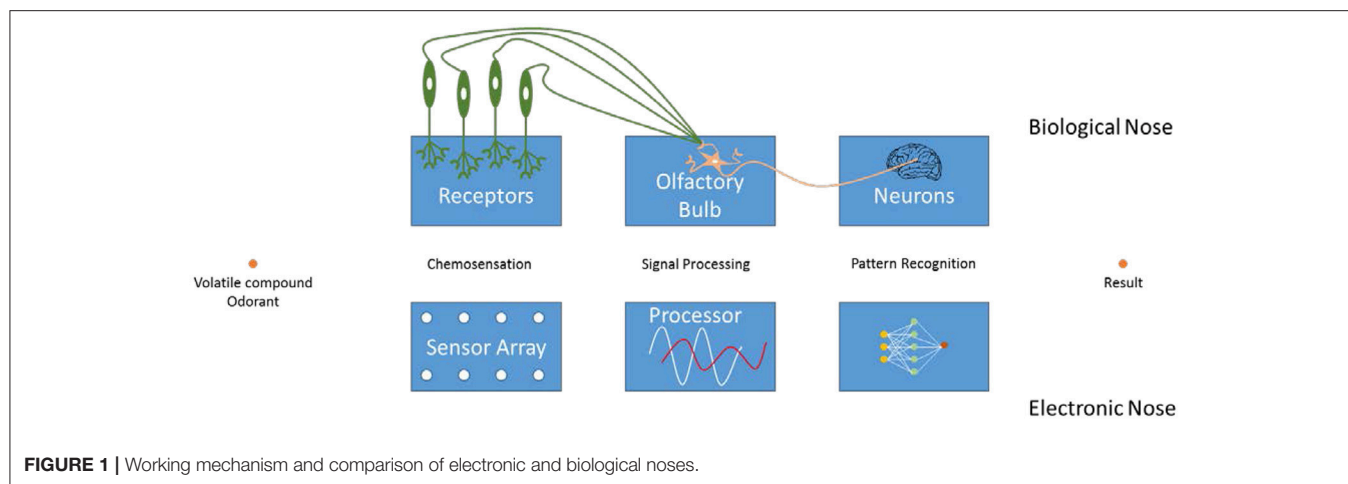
Biological Nose

Receptors

Olfactory Bulb

Neurons

Volatile compound Odorant

Chemosensation

Signal Processing

Pattern Recognition

Result

Sensor Array

Processor

Electronic Nose

**FIGURE 1 |** Working mechanism and comparison of electronic and biological noses.